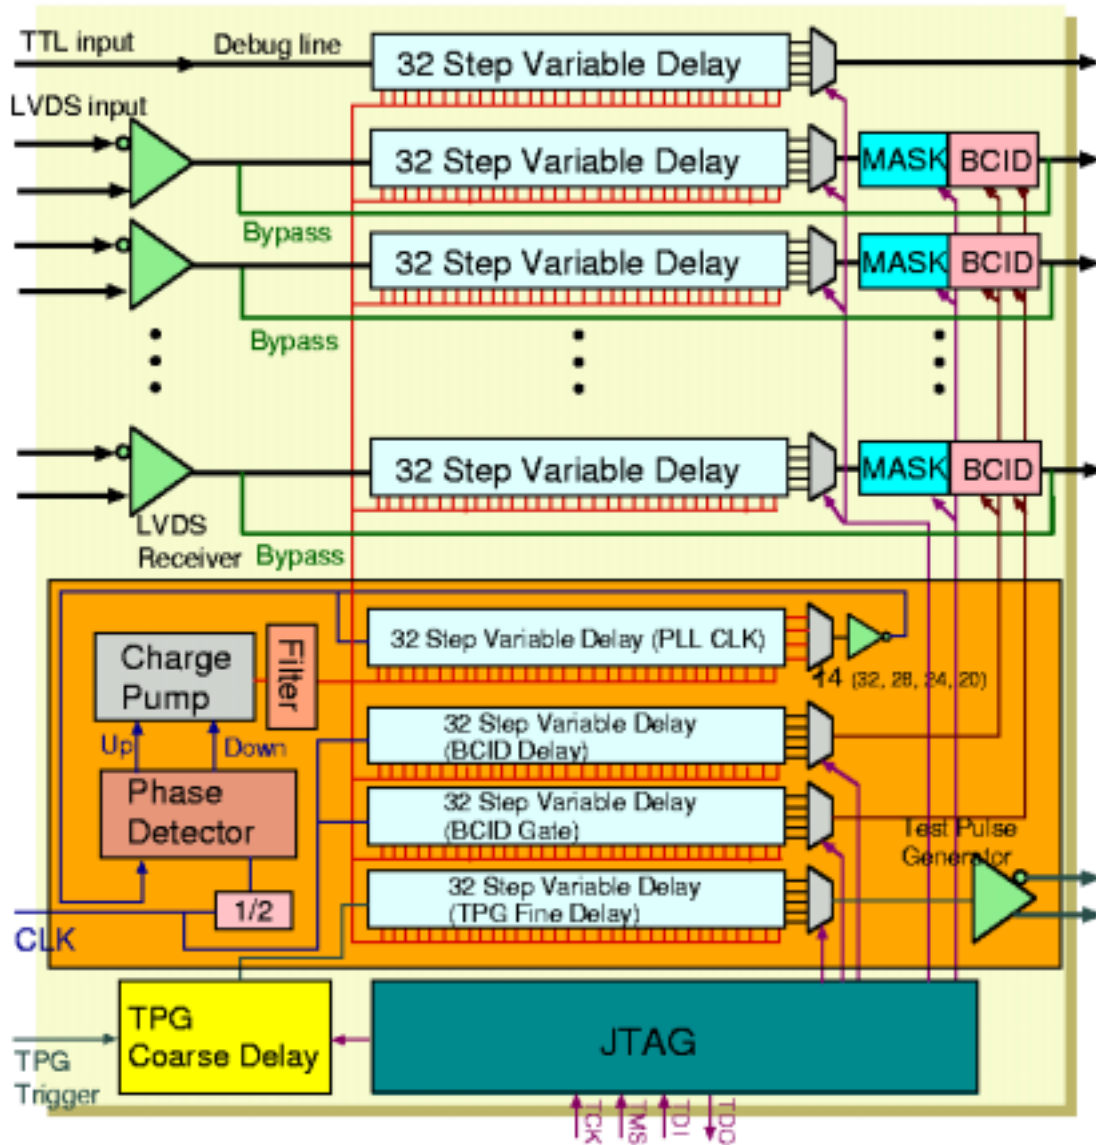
TTL input
Debug line
32 Step Variable Delay
LVDS input
32 Step Variable Delay
MASK
BCID
Bypass
32 Step Variable Delay
MASK
BCID
Bypass
32 Step Variable Delay
MASK
BCID
LVDS
Receiver
Bypass
Charge Pump
Filter
32 Step Variable Delay (PLL CLK)
14 (32, 28, 24, 20)
Up
Down
32 Step Variable Delay (BCID Delay)
Phase Detector
32 Step Variable Delay (BCID Gate)
Test Pulse Generator
1/2
32 Step Variable Delay (TPG Fine Delay)
CLK
TPG Coarse Delay
JTAG
TPG Trigger
TCK
TMS
TDI
TDO